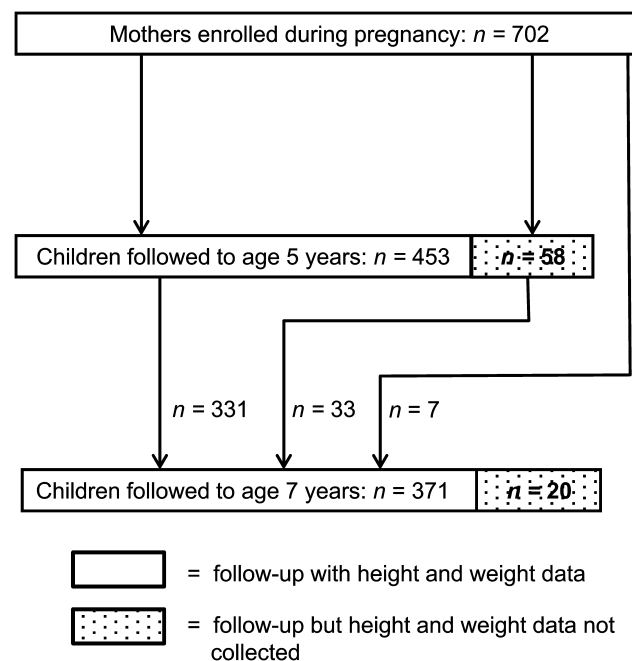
Mothers enrolled during pregnancy: $n$ = 702

Children followed to age 5 years: $n$ = 453

$n$ = 58

$n$ = 331

$n$ = 33

$n$ = 7

Children followed to age 7 years: $n$ = 371

$n$ = 20

= follow-up with height and weight data

= follow-up but height and weight data not collected